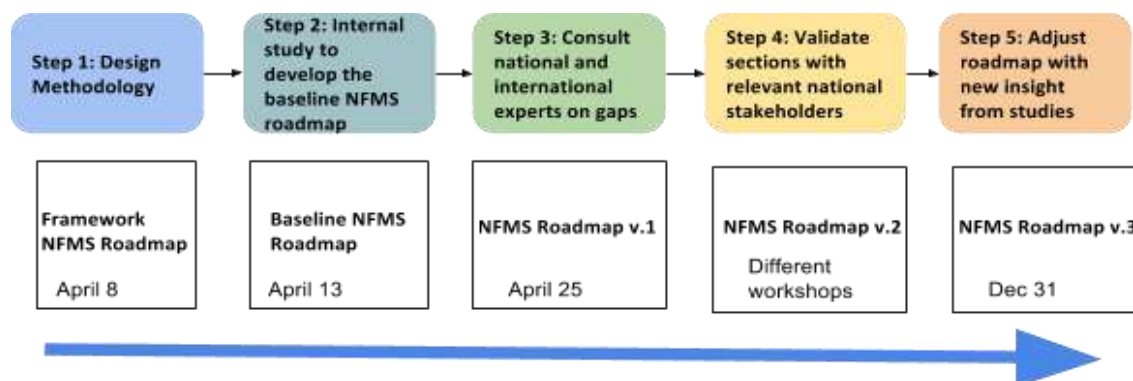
Step 1: Design Methodology

Step 2: Internal study to develop the baseline NFMS roadmap

Step 3: Consult national and international experts on gaps

Step 4: Validate sections with relevant national stakeholders

Step 5: Adjust roadmap with new insight from studies

Framework NFMS Roadmap
April 8

Baseline NFMS Roadmap
April 13

NFMS Roadmap v.1
April 25

NFMS Roadmap v.2
Different workshops

NFMS Roadmap v.3
Dec 31